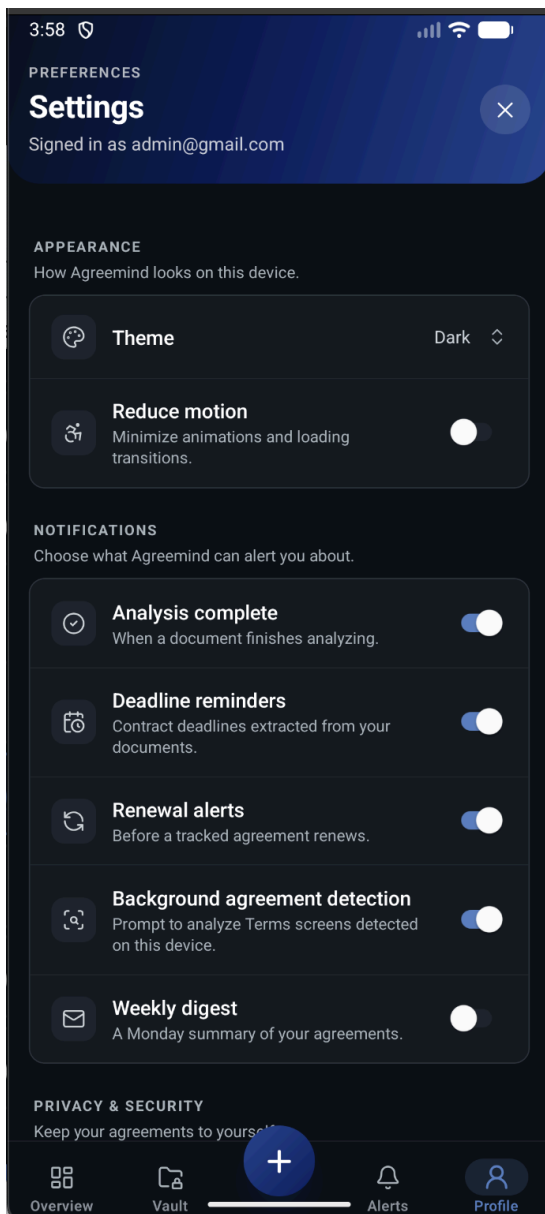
3:58

PREFERENCES
Settings
Signed in as admin@gmail.com

APPEARANCE
How Agreemind looks on this device.

Theme
Dark

Reduce motion
Minimize animations and loading transitions.

NOTIFICATIONS
Choose what Agreemind can alert you about.

Analysis complete
When a document finishes analyzing.

Deadline reminders
Contract deadlines extracted from your documents.

Renewal alerts
Before a tracked agreement renews.

Background agreement detection
Prompt to analyze Terms screens detected on this device.

Weekly digest
A Monday summary of your agreements.

PRIVACY & SECURITY
Keep your agreements to yours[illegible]

Overview
Vault
+
Alerts
Profile